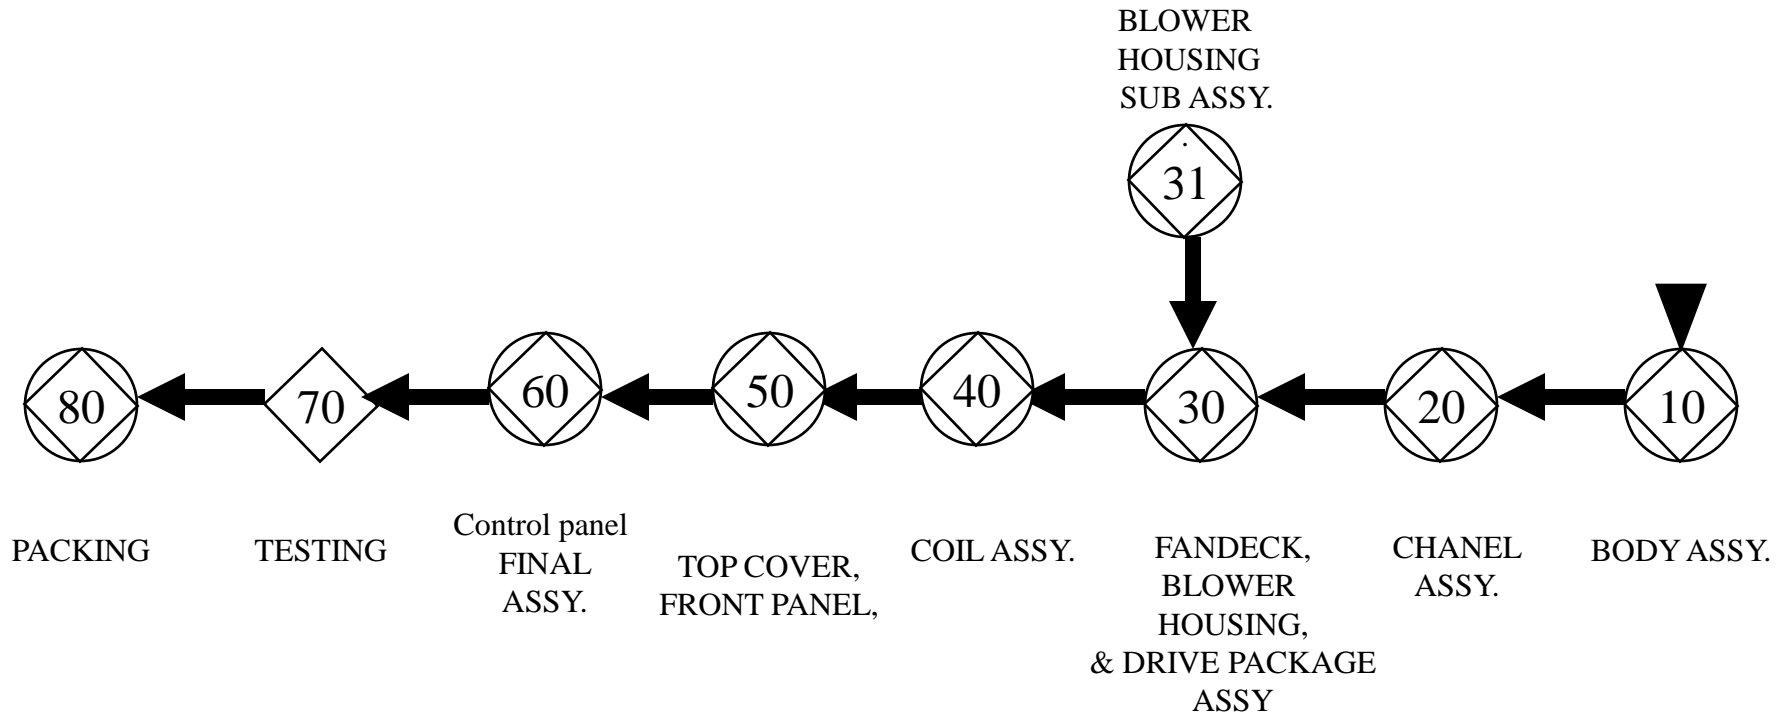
BLOWER HOUSING SUB ASSY.

31

80

70

60

50

40

30

20

10

PACKING

TESTING

Control panel FINAL ASSY.

TOP COVER, FRONT PANEL,

COIL ASSY.

FANDECK, BLOWER HOUSING, & DRIVE PACKAGE ASSY

CHANEL ASSY.

BODY ASSY.